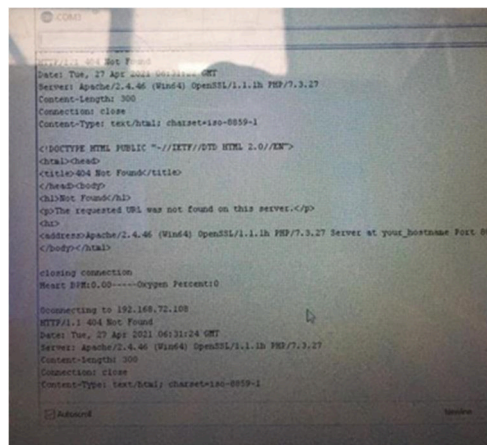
COM3

HTTP/1.1 404 Not Found
Date: Tue, 27 Apr 2021 06:31:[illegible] GMT
Server: Apache/2.4.46 (Win64) OpenSSL/1.1.1h PHP/7.3.27
Content-Length: 300
Connection: close
Content-Type: text/html; charset=iso-8859-1

<!DOCTYPE HTML PUBLIC "-//IETF//DTD HTML 2.0//EN">
<html><head>
<title>404 Not Found</title>
</head><body>
<h1>Not Found</h1>
<p>The requested URL was not found on this server.</p>
<hr>
<address>Apache/2.4.46 (Win64) OpenSSL/1.1.1h PHP/7.3.27 Server at your_hostname Port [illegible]
</body></html>

closing connection
Heart BPM:0.00-----Oxygen Percent:0

Connecting to 192.168.72.108
HTTP/1.1 404 Not Found
Date: Tue, 27 Apr 2021 06:31:24 GMT
Server: Apache/2.4.46 (Win64) OpenSSL/1.1.1h PHP/7.3.27
Content-Length: 300
Connection: close
Content-Type: text/html; charset=iso-8859-1

Autoscroll

Newline